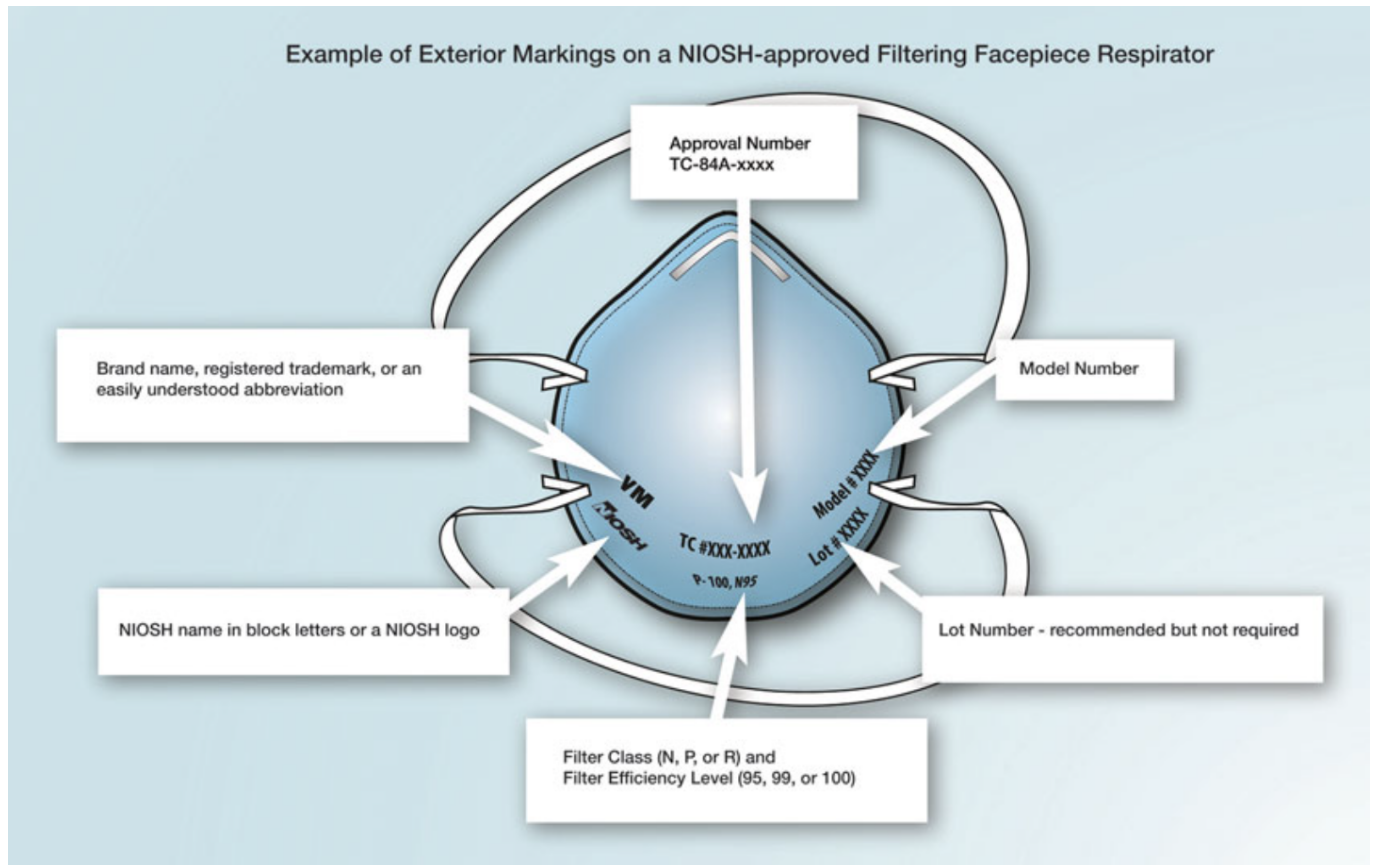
Example of Exterior Markings on a NIOSH-approved Filtering Facepiece Respirator

Approval Number
TC-84A-xxxx

Brand name, registered trademark, or an easily understood abbreviation

Model Number

VM

NIOSH

TC #XXX-XXXX

P-100, N95

Model # XXXX

Lot # XXXX

NIOSH name in block letters or a NIOSH logo

Lot Number - recommended but not required

Filter Class (N, P, or R) and
Filter Efficiency Level (95, 99, or 100)